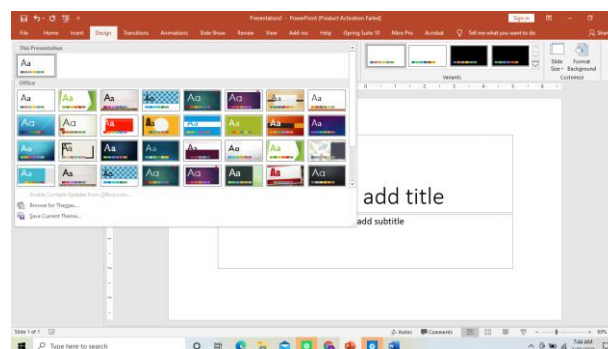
Presentation2 - PowerPoint (Product Activation Failed)

Sign in

File Home Insert Design Transitions Animations Slide Show Review View Add-ins Help iSpring Suite 10 Nitro Pro Acrobat Tell me what you want to do

This Presentation

Aa

Office

Aa Aa Aa Aa Aa Aa Aa Aa

Aa Aa Aa Aa Aa Aa Aa Aa

Aa Aa Aa Aa Aa Aa Aa Aa

Aa Aa Aa Aa Aa Aa Aa Aa

Enable Content Updates from Office.com...

Browse for Themes...

Save Current Theme...

Variants

Slide Size

Format Background

Customize

add title

add subtitle

Slide 1 of 1

Notes Comments

Type here to search

7:44 AM